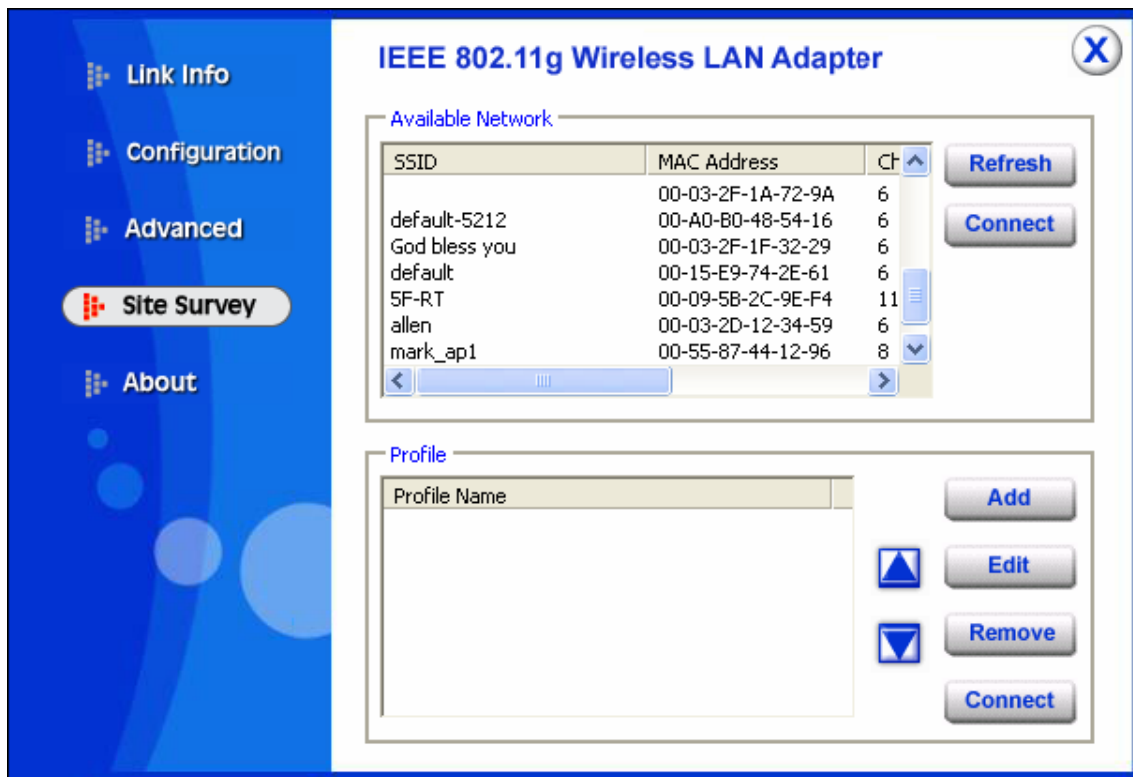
Link Info

Configuration

Advanced

Site Survey

About

IEEE 802.11g Wireless LAN Adapter

X

Available Network

| SSID | MAC Address | Ch |
|---|---|---|
| | 00-03-2F-1A-72-9A | 6 |
| default-5212 | 00-A0-B0-48-54-16 | 6 |
| God bless you | 00-03-2F-1F-32-29 | 6 |
| default | 00-15-E9-74-2E-61 | 6 |
| 5F-RT | 00-09-5B-2C-9E-F4 | 11 |
| allen | 00-03-2D-12-34-59 | 6 |
| mark_ap1 | 00-55-87-44-12-96 | 8 |

Refresh

Connect

Profile

| Profile Name |
|---|

Add

Edit

Remove

Connect